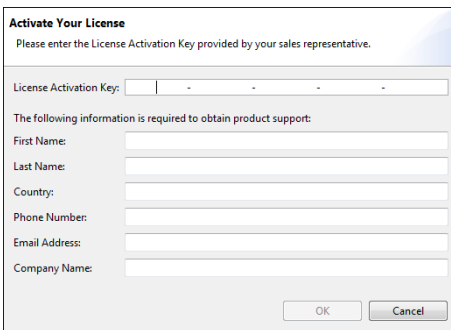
Activate Your License

Please enter the License Activation Key provided by your sales representative.

License Activation Key: - - - -

The following information is required to obtain product support:

First Name:

Last Name:

Country:

Phone Number:

Email Address:

Company Name:

OK

Cancel